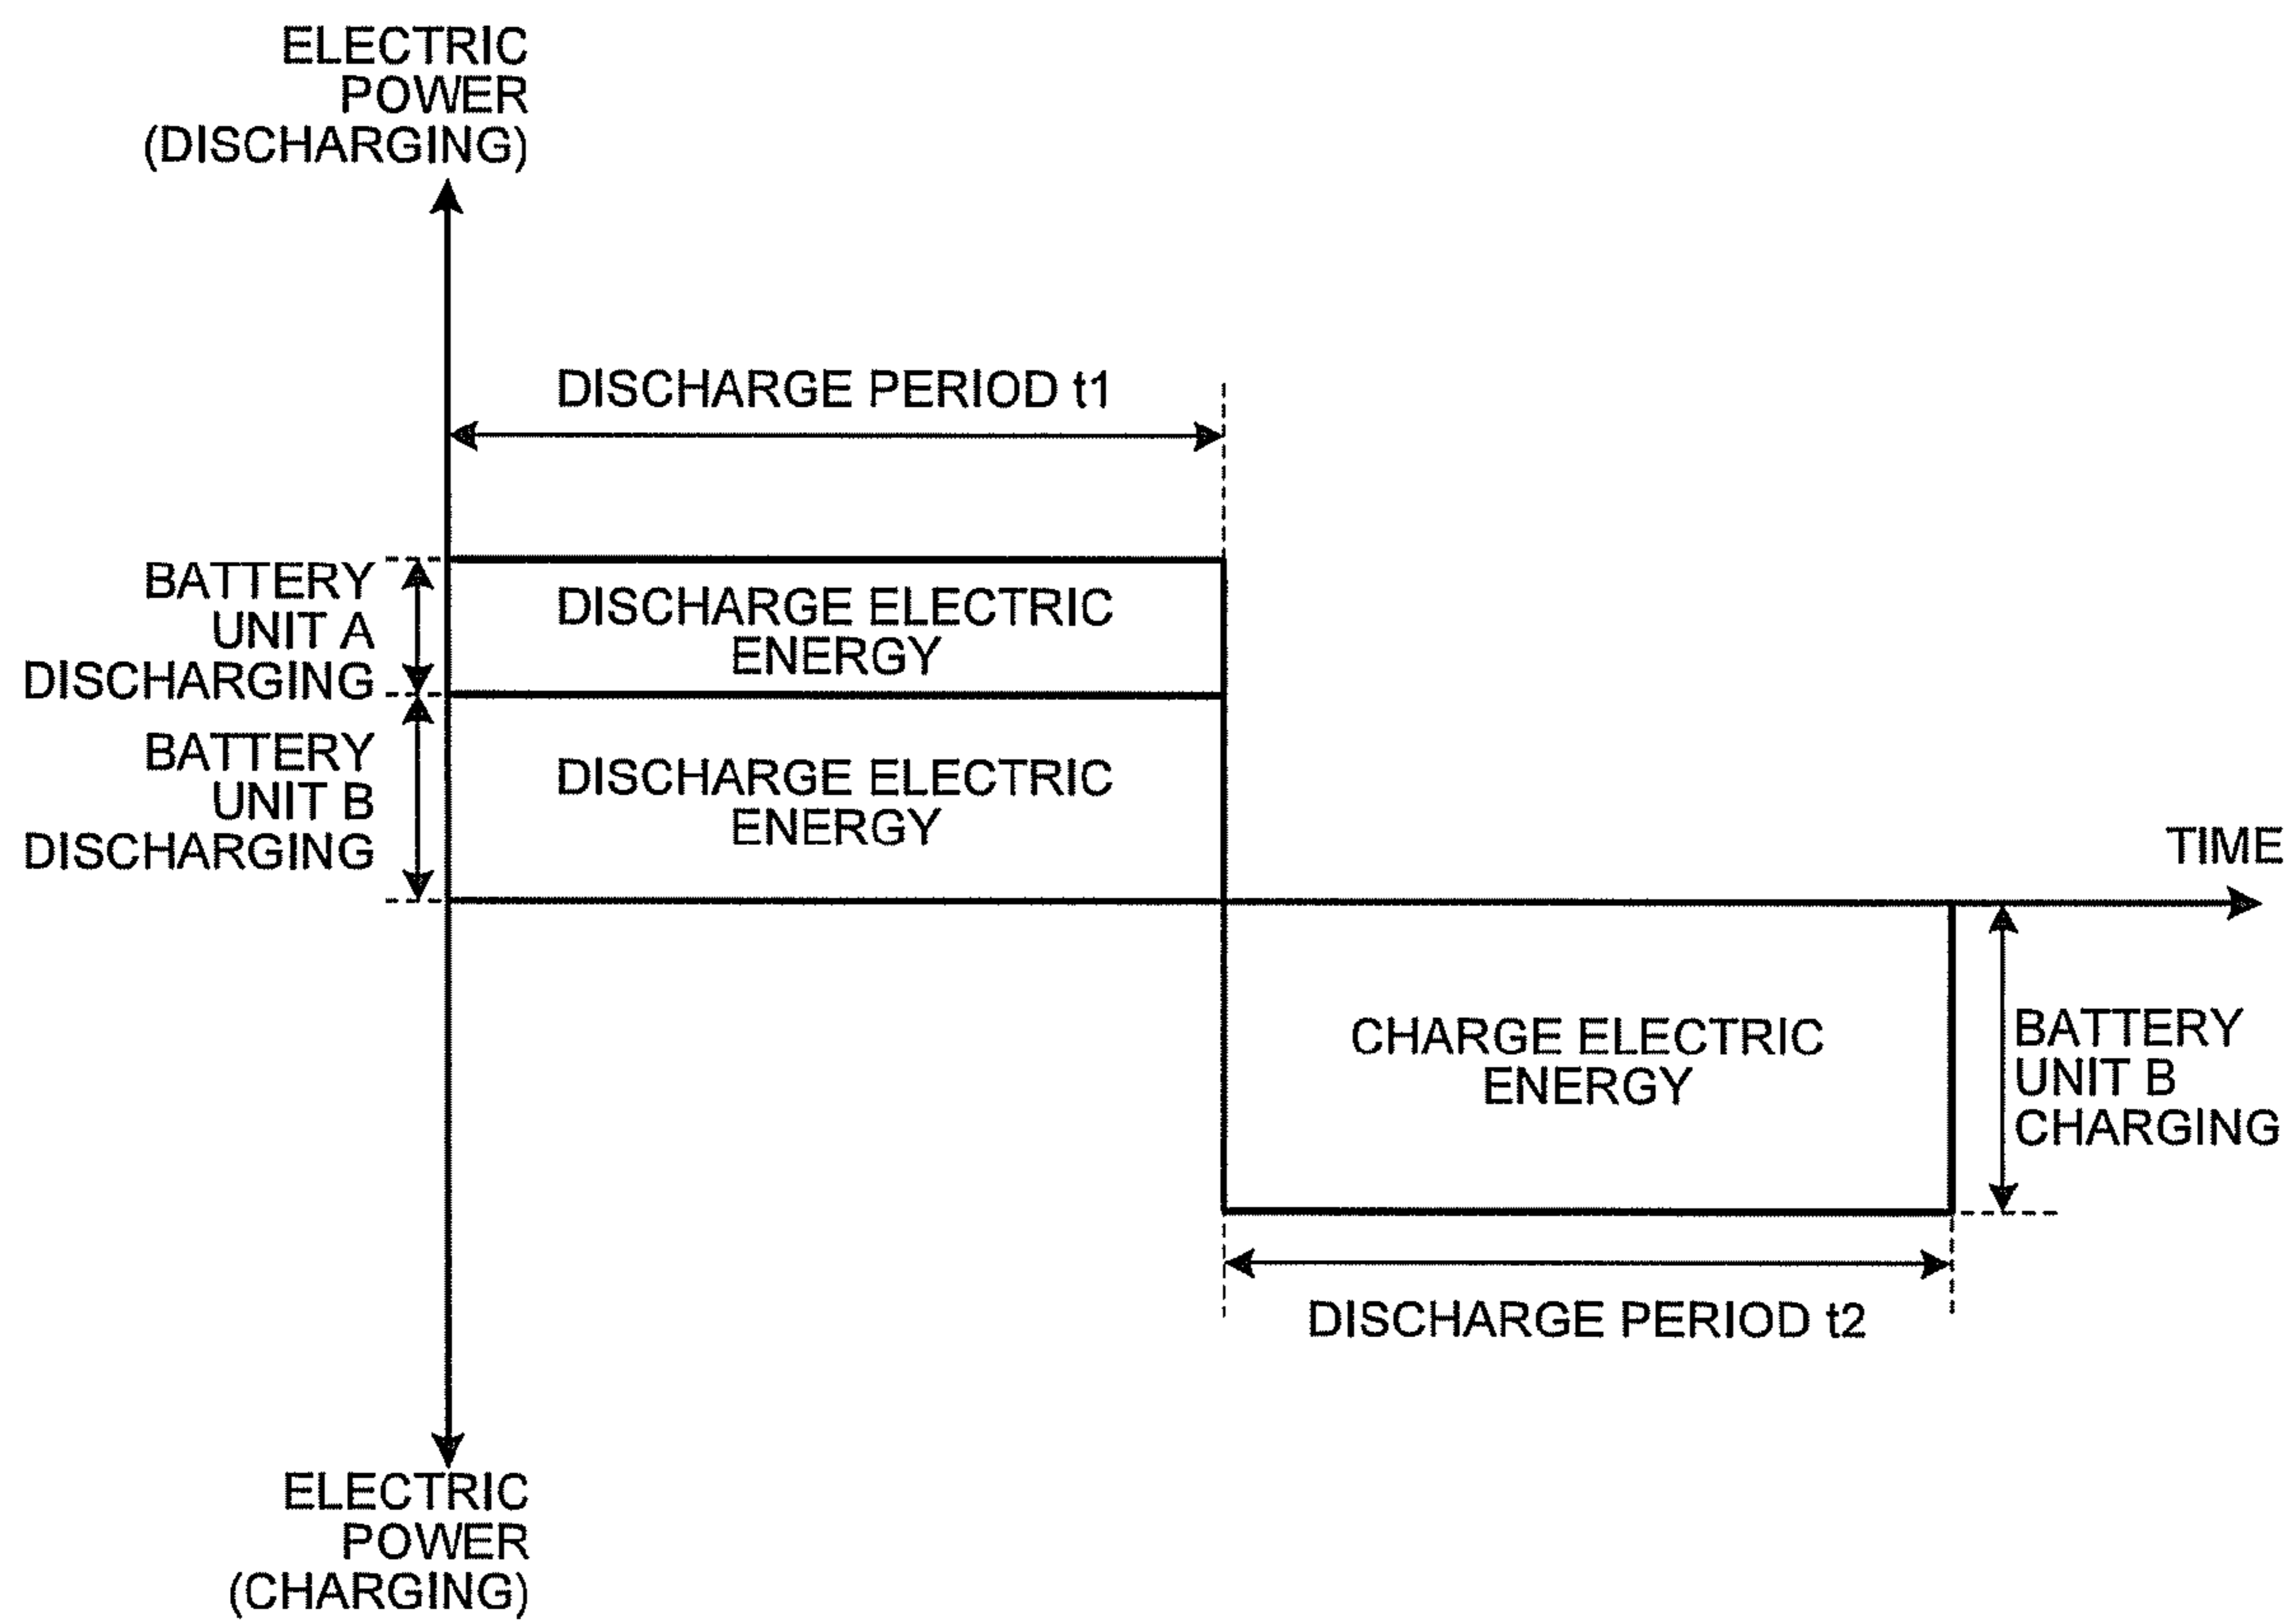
ELECTRIC POWER (DISCHARGING)

DISCHARGE PERIOD t1

BATTERY UNIT A DISCHARGING

DISCHARGE ELECTRIC ENERGY

BATTERY UNIT B DISCHARGING

DISCHARGE ELECTRIC ENERGY

TIME

CHARGE ELECTRIC ENERGY

BATTERY UNIT B CHARGING

DISCHARGE PERIOD t2

ELECTRIC POWER (CHARGING)